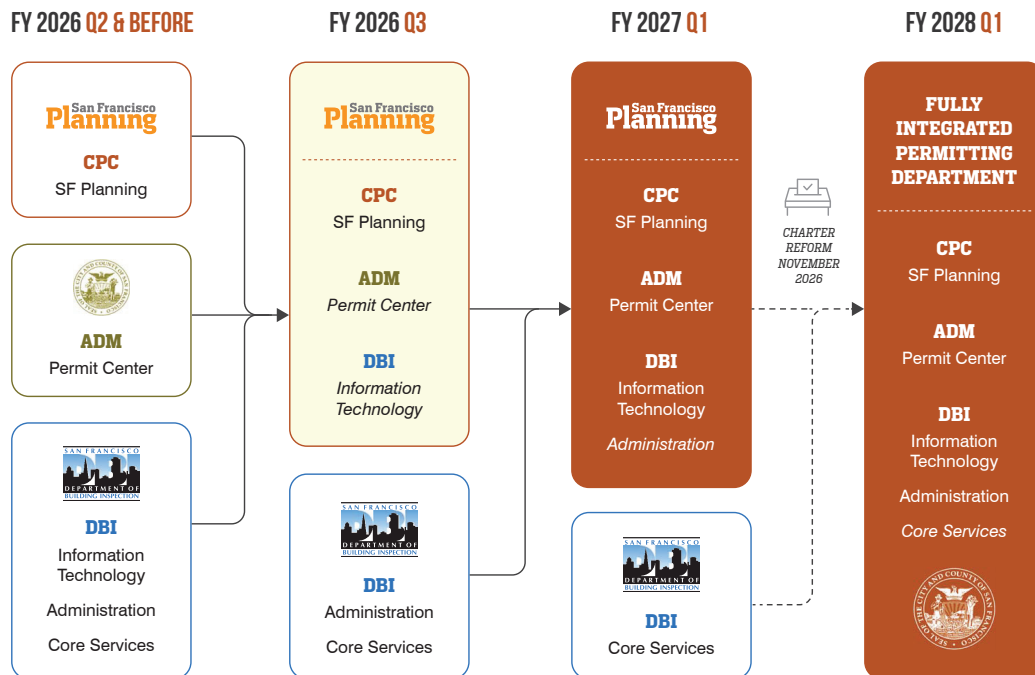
FY 2026 Q2 & BEFORE

San Francisco Planning

CPC
SF Planning

ADM
Permit Center

SAN FRANCISCO DBI DEPARTMENT OF BUILDING INSPECTION

DBI
Information Technology

Administration

Core Services

FY 2026 Q3

San Francisco Planning

CPC
SF Planning

ADM
Permit Center

DBI
Information Technology

SAN FRANCISCO DBI DEPARTMENT OF BUILDING INSPECTION

DBI
Administration

Core Services

FY 2027 Q1

San Francisco Planning

CPC
SF Planning

ADM
Permit Center

DBI
Information Technology

Administration

SAN FRANCISCO DBI DEPARTMENT OF BUILDING INSPECTION

DBI
Core Services

CHARTER REFORM NOVEMBER 2026

FY 2028 Q1

FULLY INTEGRATED PERMITTING DEPARTMENT

CPC
SF Planning

ADM
Permit Center

DBI
Information Technology

Administration

Core Services

SEAL OF THE CITY AND COUNTY OF SAN FRANCISCO